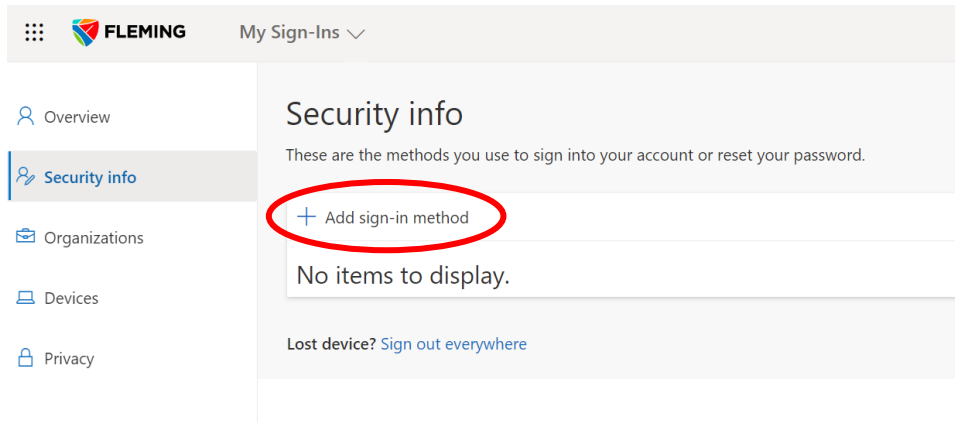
FLEMING
My Sign-Ins

Overview
Security info
Organizations
Devices
Privacy

Security info
These are the methods you use to sign into your account or reset your password.

+ Add sign-in method

No items to display.

Lost device? Sign out everywhere